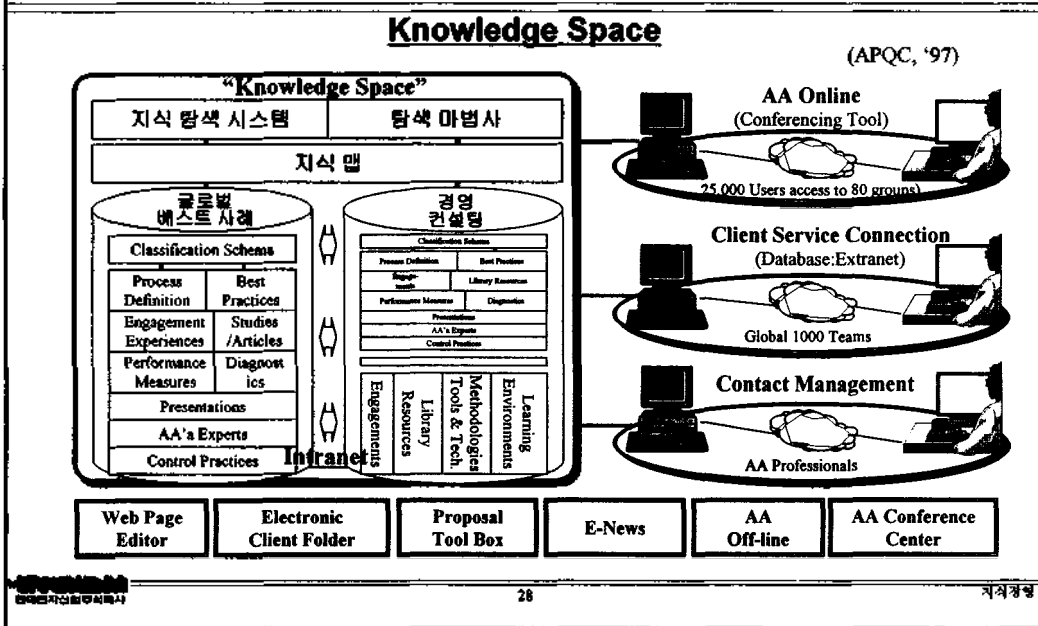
Knowledge Space

(APQC, '97)

"Knowledge Space"

지식 탐색 시스템

탐색 마법사

지식 맵

글로벌 베스트 사례

Classification Schems

Process Definition

Best Practices

Engagement Experiences

Studies /Articles

Performance Measures

Diagnostics

Presentations

AA's Experts

Control Practices

경영 컨설팅

Classification Schemes

Process Definition

Best Practices

Engagements

Library Resources

Performance Measures

Diagnostics

Presentations

AA's Experts

Control Practices

Engagements

Library Resources

Methodologies Tools & Tech.

Learning Environments

Intranet

AA Online

(Conferencing Tool)

25,000 Users access to 80 groups)

Client Service Connection

(Database:Extranet)

Global 1000 Teams

Contact Management

AA Professionals

Web Page Editor

Electronic Client Folder

Proposal Tool Box

E-News

AA Off-line

AA Conference Center

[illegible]

28

지식경영